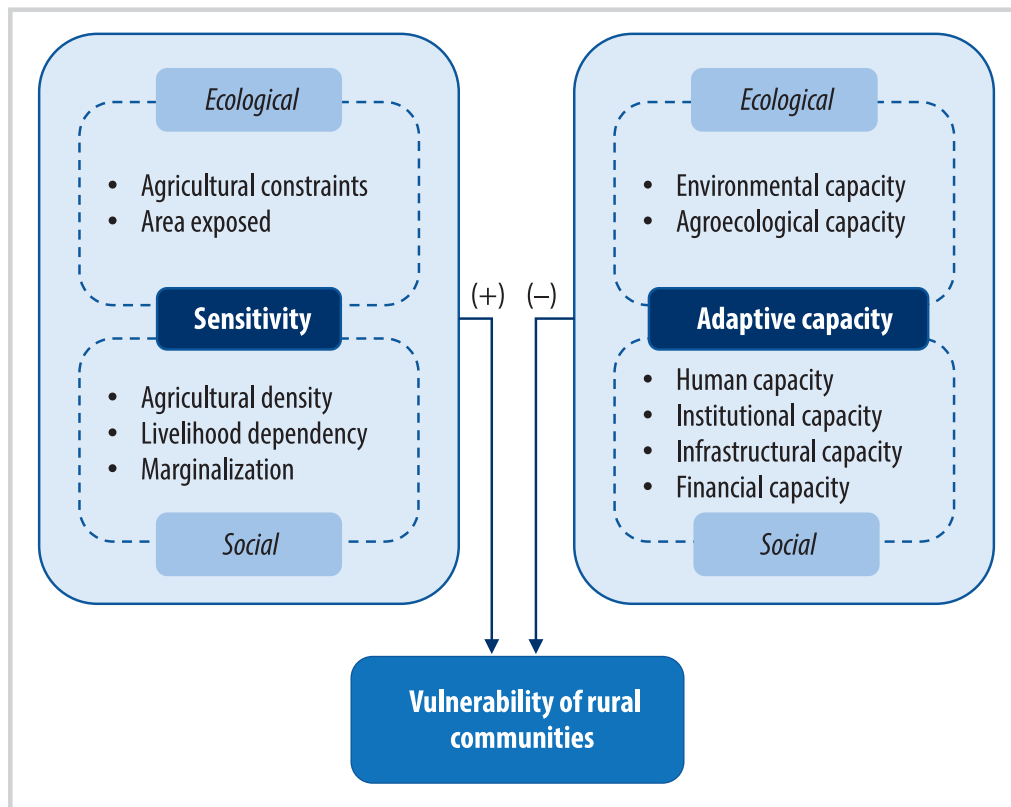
Ecological

- Agricultural constraints
- Area exposed

Sensitivity

- Agricultural density
- Livelihood dependency
- Marginalization

Social

(+)

(–)

Ecological

- Environmental capacity
- Agroecological capacity

Adaptive capacity

- Human capacity
- Institutional capacity
- Infrastructural capacity
- Financial capacity

Social

Vulnerability of rural communities